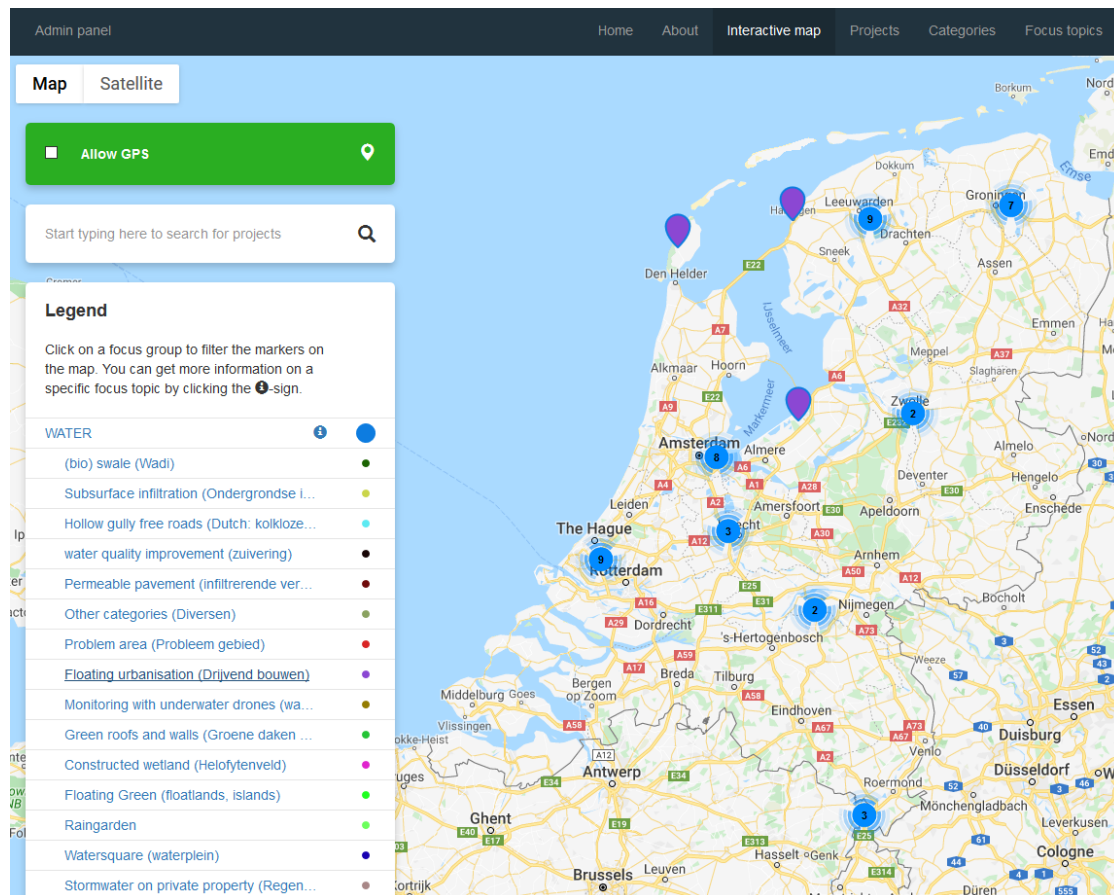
Admin panel

Home About Interactive map Projects Categories Focus topics

Map Satellite

Allow GPS

Start typing here to search for projects

Legend

Click on a focus group to filter the markers on the map. You can get more information on a specific focus topic by clicking the ℹ-sign.

WATER

(bio) swale (Wadi)
Subsurface infiltration (Ondergrondse i...
Hollow gully free roads (Dutch: kolkloze...
water quality improvement (zuivering)
Permeable pavement (infiltrerende ver...
Other categories (Diversen)
Problem area (Probleem gebied)
Floating urbanisation (Drijvend bouwen)
Monitoring with underwater drones (wa...
Green roofs and walls (Groene daken ...
Constructed wetland (Helofytenveld)
Floating Green (floatlands, islands)
Raingarden
Watersquare (waterplein)
Stormwater on private property (Regen...

Borkum, Dokkum, Leeuwarden, Harlingen, Groningen, Emse, Den Helder, Sneek, Drachten, Assen, E22, A32, Emmen, A7, IJsselmeer, Meppel, A37, Hoorn, Alkmaar, A6, Hardenberg, Markermeer, Zwolle, A9, Amsterdam, Almere, Almelo, Deventer, Hengelo, Leiden, A4, A28, Amersfoort, Enschede, Apeldoorn, E30, The Hague, Utrecht, A12, A30, Rotterdam, Arnhem, A50, A16, E311, E31, Nijmegen, Dordrecht, 's-Hertogenbosch, Bocholt, A29, A59, A73, Weeze, Bergen op Zoom, Breda, Tilburg, Middelburg, Goes, A58, Vlissingen, Eindhoven, A67, Essen, Duisburg, Venlo, Antwerp, E34, Roermond, Düsseldorf, Mönchengladbach, Ghent, E40, E17, E19, E25, Leverkusen, Hasselt, Genk, Cologne, Brussels, Kortrijk, Düren, 9, 7, 2, 8, 3, 9, 2, 3